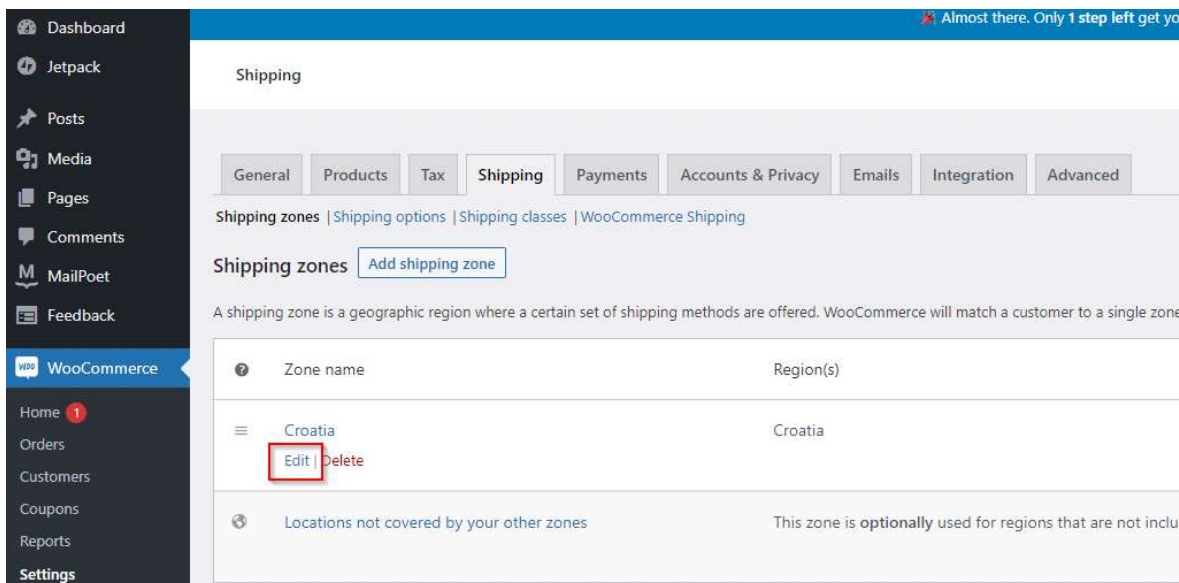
Dashboard
Jetpack
Posts
Media
Pages
Comments
MailPoet
Feedback
WooCommerce
Home 1
Orders
Customers
Coupons
Reports
Settings

Almost there. Only **1 step left** get yo

Shipping

General | Products | Tax | Shipping | Payments | Accounts & Privacy | Emails | Integration | Advanced

Shipping zones | Shipping options | Shipping classes | WooCommerce Shipping

Shipping zones Add shipping zone

A shipping zone is a geographic region where a certain set of shipping methods are offered. WooCommerce will match a customer to a single zone

| | Zone name | Region(s) |
|---|---|---|
| | Croatia Edit \| Delete | Croatia |
| | Locations not covered by your other zones | This zone is **optionally** used for regions that are not inclu |